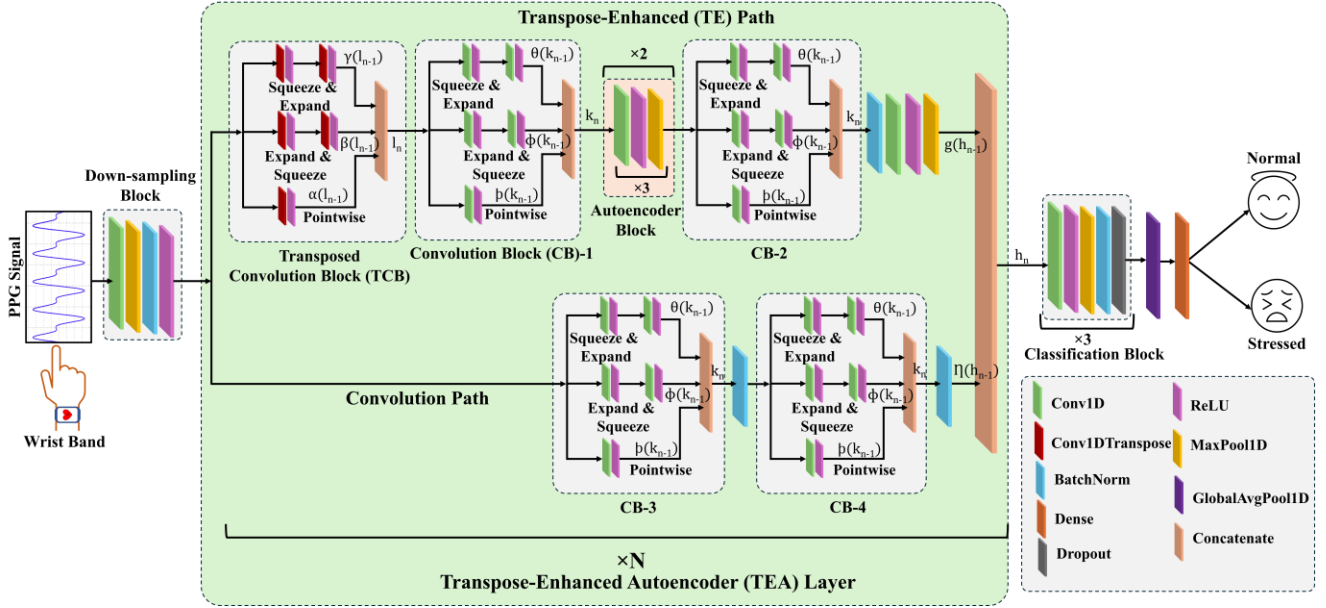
Transpose-Enhanced (TE) Path

PPG Signal

Wrist Band

Down-sampling Block

$\gamma(l_{n-1})$
Squeeze & Expand
$\beta(l_{n-1})$
Expand & Squeeze
$\alpha(l_{n-1})$
Pointwise
$l_n$

Transposed Convolution Block (TCB)

$\theta(k_{n-1})$
Squeeze & Expand
$\phi(k_{n-1})$
Expand & Squeeze
$\flat(k_{n-1})$
Pointwise

Convolution Block (CB)-1

$k_n$

×2

×3

Autoencoder Block

$\theta(k_{n-1})$
Squeeze & Expand
$\phi(k_{n-1})$
Expand & Squeeze
$\flat(k_{n-1})$
Pointwise
$k_n$

CB-2

$g(h_{n-1})$

$h_n$

×3

Classification Block

Normal

Stressed

Convolution Path

$\theta(k_{n-1})$
Squeeze & Expand
$\phi(k_{n-1})$
Expand & Squeeze
$\flat(k_{n-1})$
Pointwise
$k_n$

CB-3

$\theta(k_{n-1})$
Squeeze & Expand
$\phi(k_{n-1})$
Expand & Squeeze
$\flat(k_{n-1})$
Pointwise
$k_n$

CB-4

$\eta(h_{n-1})$

×N
Transpose-Enhanced Autoencoder (TEA) Layer

Conv1D
ReLU
Conv1DTranspose
MaxPool1D
BatchNorm
GlobalAvgPool1D
Dense
Concatenate
Dropout